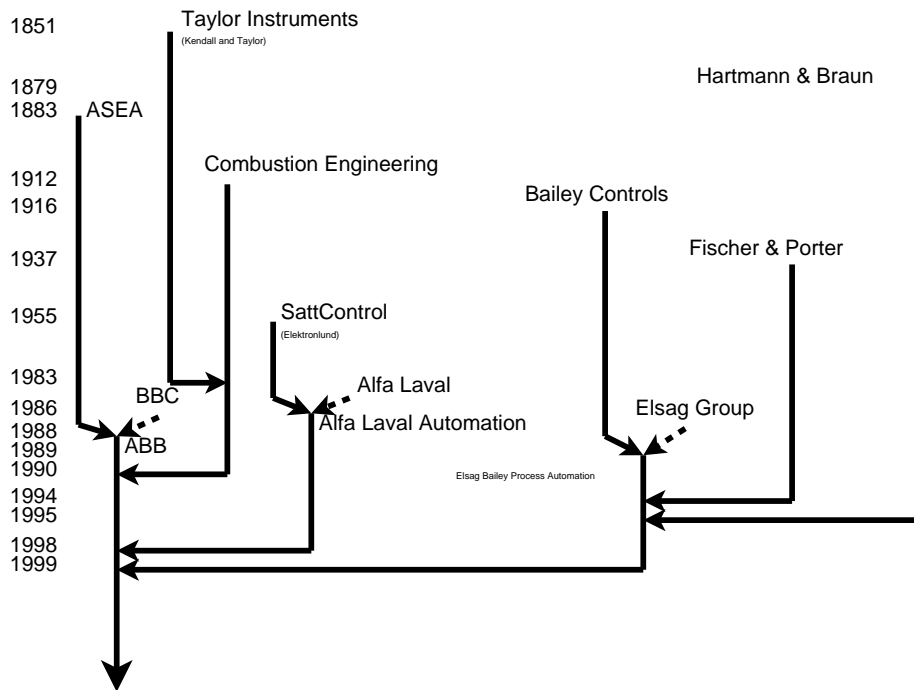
1851
Taylor Instruments
(Kendall and Taylor)
1879
Hartmann & Braun
1883
ASEA
Combustion Engineering
1912
1916
Bailey Controls
1937
Fischer & Porter
1955
SattControl
(Elektronlund)
1983
Alfa Laval
BBC
1986
Elsag Group
Alfa Laval Automation
1988
ABB
1989
1990
Elsag Bailey Process Automation
1994
1995
1998
1999